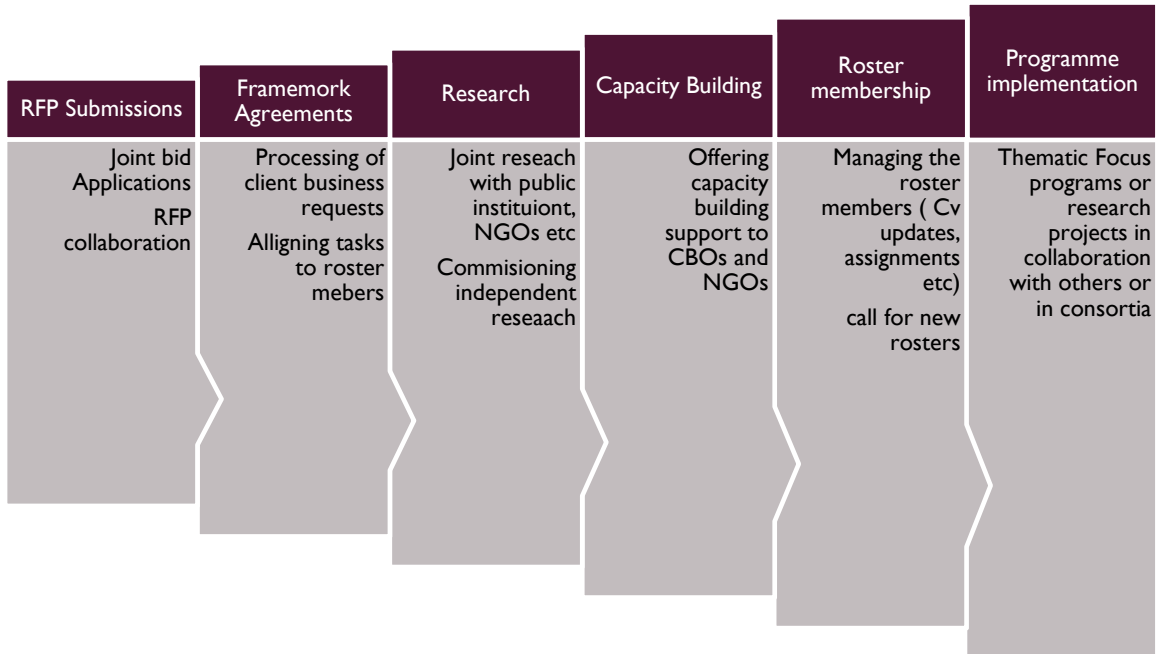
RFP Submissions

Joint bid Applications

RFP collaboration

Framemork Agreements

Processing of client business requests

Alligning tasks to roster mebers

Research

Joint reseach with public instituiont, NGOs etc

Commisioning independent reseaach

Capacity Building

Offering capacity building support to CBOs and NGOs

Roster membership

Managing the roster members ( Cv updates, assignments etc)

call for new rosters

Programme implementation

Thematic Focus programs or research projects in collaboration with others or in consortia